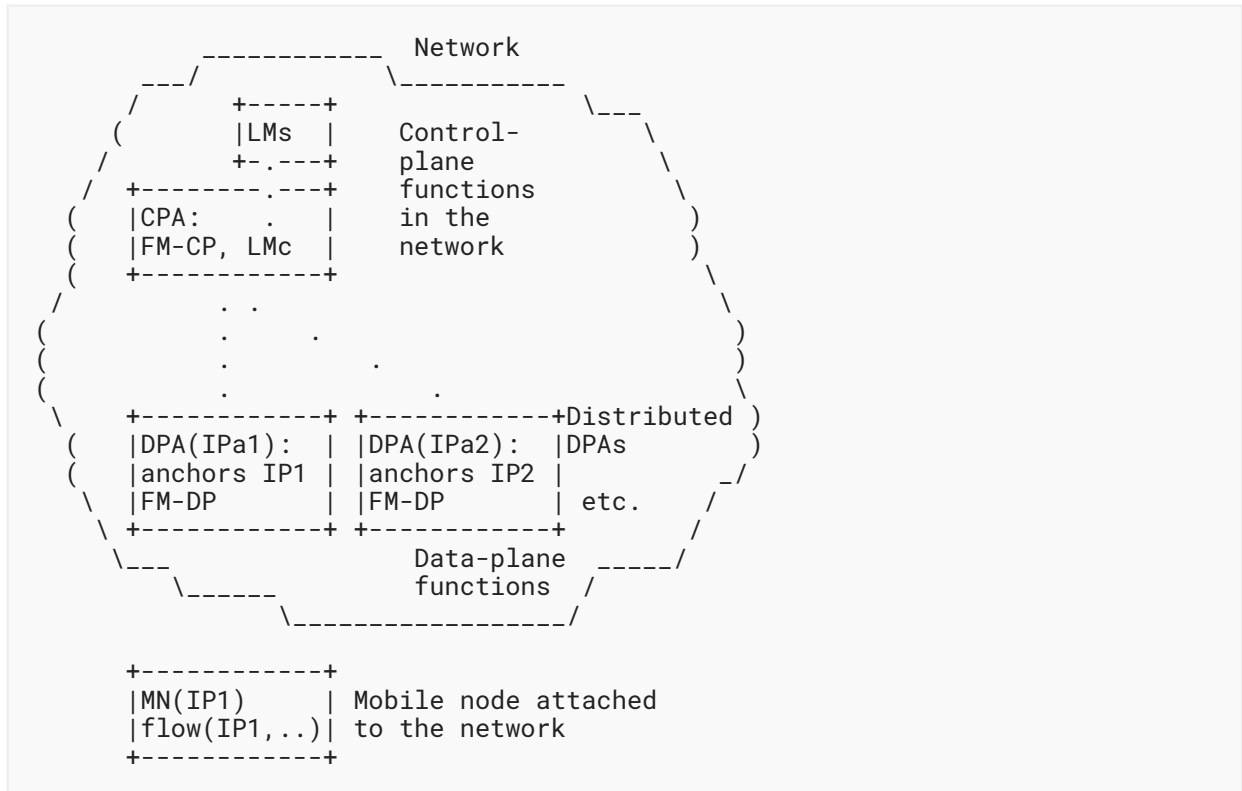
Network

LMs

Control-plane functions in the network

CPA:
FM-CP, LMc

DPA(IPa1):
anchors IP1
FM-DP

DPA(IPa2):
anchors IP2
FM-DP

Distributed DPAs etc.

Data-plane functions

MN(IP1)
flow(IP1,..)

Mobile node attached to the network